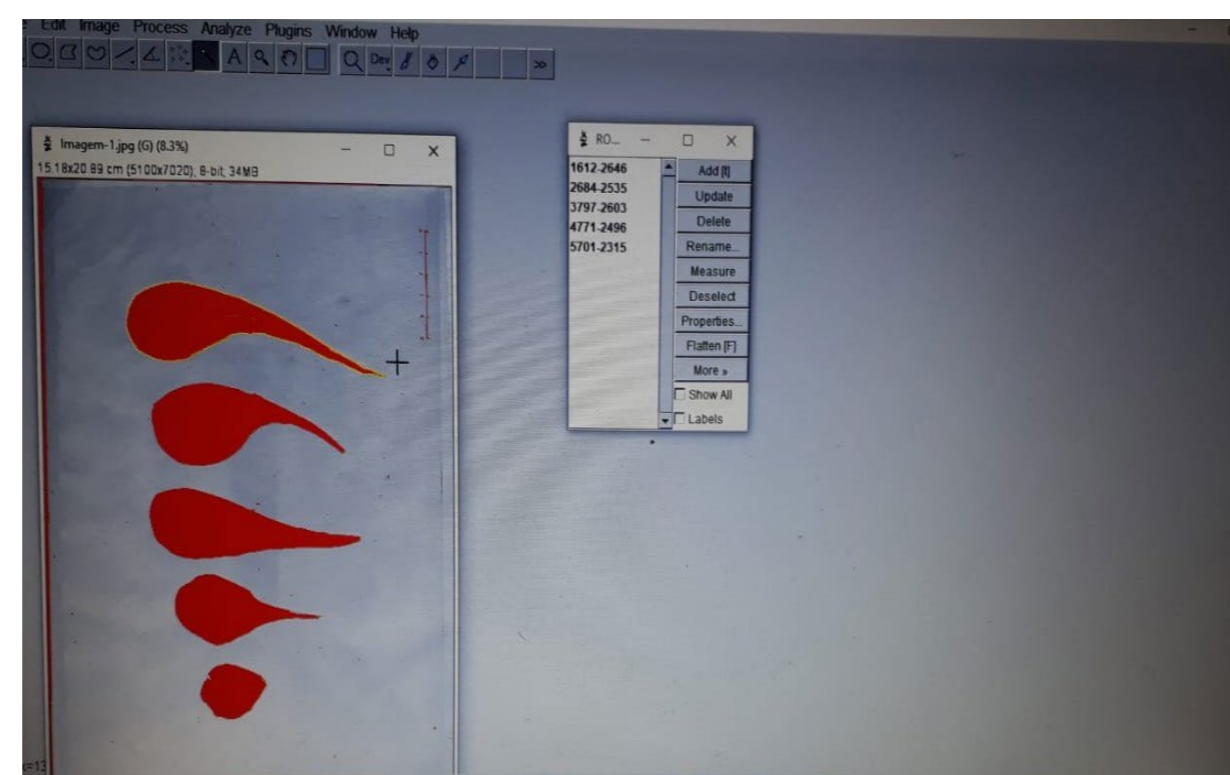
Edit Image Process Analyze Plugins Window Help

A Dev >>

Imagem-1.jpg (G) (8.3%)
15.18x20.89 cm (5100x7020); 8-bit; 34MB

RO...

1612-2646
2684-2535
3797-2603
4771-2496
5701-2315

Add [t]
Update
Delete
Rename...
Measure
Deselect
Properties...
Flatten [F]
More »
Show All
Labels

x=13